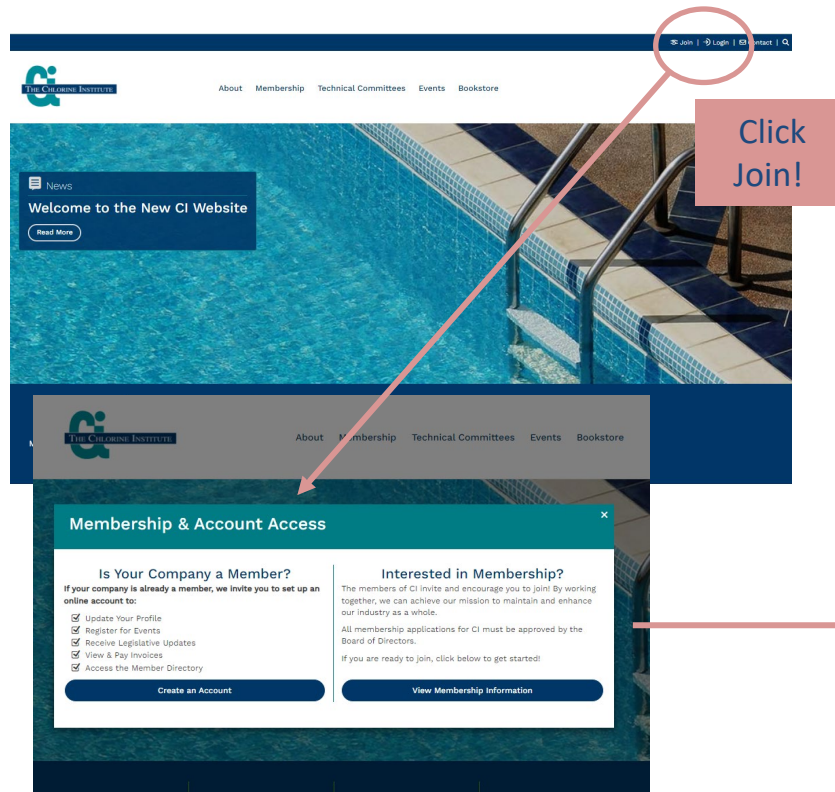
Join | Login | Contact |

CI
THE CHLORINE INSTITUTE

About Membership Technical Committees Events Bookstore

Click Join!

News
Welcome to the New CI Website
Read More

CI
THE CHLORINE INSTITUTE

About Membership Technical Committees Events Bookstore

Membership & Account Access
×

Is Your Company a Member?
If your company is already a member, we invite you to set up an online account to:
Update Your Profile
Register for Events
Receive Legislative Updates
View & Pay Invoices
Access the Member Directory
Create an Account

Interested in Membership?
The members of CI invite and encourage you to join! By working together, we can achieve our mission to maintain and enhance our industry as a whole.

All membership applications for CI must be approved by the Board of Directors.

If you are ready to join, click below to get started!
View Membership Information